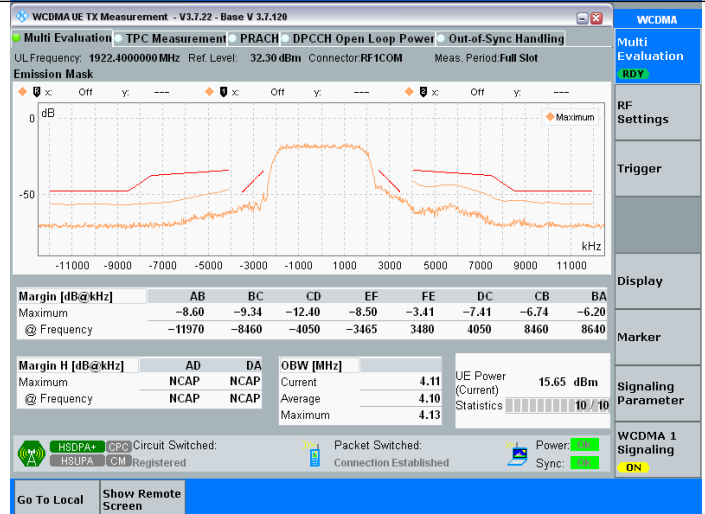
WCDMA UE TX Measurement - V3.7.22 - Base V 3.7.120

WCDMA

Multi Evaluation | TPC Measurement | PRACH | DPCCH Open Loop Power | Out-of-Sync Handling

UL Frequency: 1922.4000000 MHz Ref. Level: 32.30 dBm Connector: RF1COM Meas. Period: Full Slot

Emission Mask

x: Off y: --- x: Off y: --- x: Off y: ---

dB

Maximum

0

-50

kHz

-11000 -9000 -7000 -5000 -3000 -1000 1000 3000 5000 7000 9000 11000

| Margin [dB@kHz] | AB | BC | CD | EF | FE | DC | CB | BA |
|---|---|---|---|---|---|---|---|---|
| Maximum | −8.60 | −9.34 | −12.40 | −8.50 | −3.41 | −7.41 | −6.74 | −6.20 |
| @ Frequency | −11970 | −8460 | −4050 | −3465 | 3480 | 4050 | 8460 | 8640 |

| Margin H [dB@kHz] | AD | DA |
|---|---|---|
| Maximum | NCAP | NCAP |
| @ Frequency | NCAP | NCAP |

| OBW [MHz] | |
|---|---|
| Current | 4.11 |
| Average | 4.10 |
| Maximum | 4.13 |

UE Power (Current) 15.65 dBm
Statistics 10 / 10

HSDPA+ CPC Circuit Switched:
HSUPA CM Registered

Packet Switched:
Connection Established

Power: OK
Sync: OK

Multi Evaluation
RDY

RF Settings

Trigger

Display

Marker

Signaling Parameter

WCDMA 1 Signaling
ON

Go To Local

Show Remote Screen